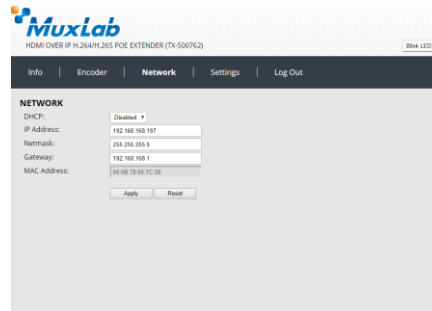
MuxLab
HDMI OVER IP H.264/H.265 POE EXTENDER (TX-500762)

Blink LED

Info | Encoder | Network | Settings | Log Out

NETWORK

DHCP: Disabled ▾

IP Address: 192.168.168.197

Netmask: 255.255.255.0

Gateway: 192.168.168.1

MAC Address: 00:0B:78:00:7C:26

Apply Reset